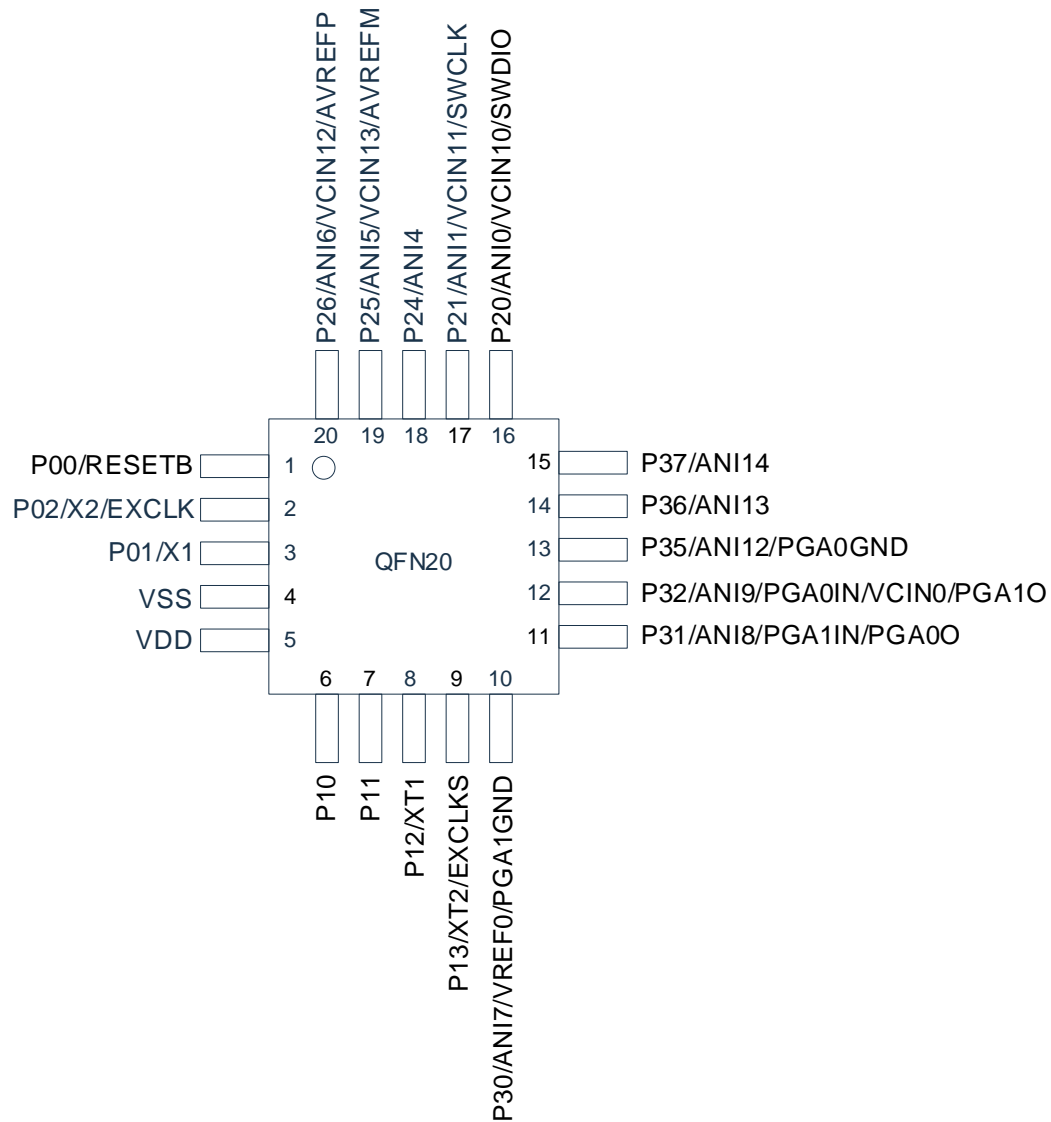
P26/ANI6/VCIN12/AVREFP
P25/ANI5/VCIN13/AVREFM
P24/ANI4
P21/ANI1/VCIN11/SWCLK
P20/ANI0/VCIN10/SWDIO

20 19 18 17 16

P00/RESETB 1
P02/X2/EXCLK 2
P01/X1 3
VSS 4
VDD 5

QFN20

15 P37/ANI14
14 P36/ANI13
13 P35/ANI12/PGA0GND
12 P32/ANI9/PGA0IN/VCIN0/PGA1O
11 P31/ANI8/PGA1IN/PGA0O

6 7 8 9 10

P10
P11
P12/XT1
P13/XT2/EXCLKS
P30/ANI7/VREF0/PGA1GND